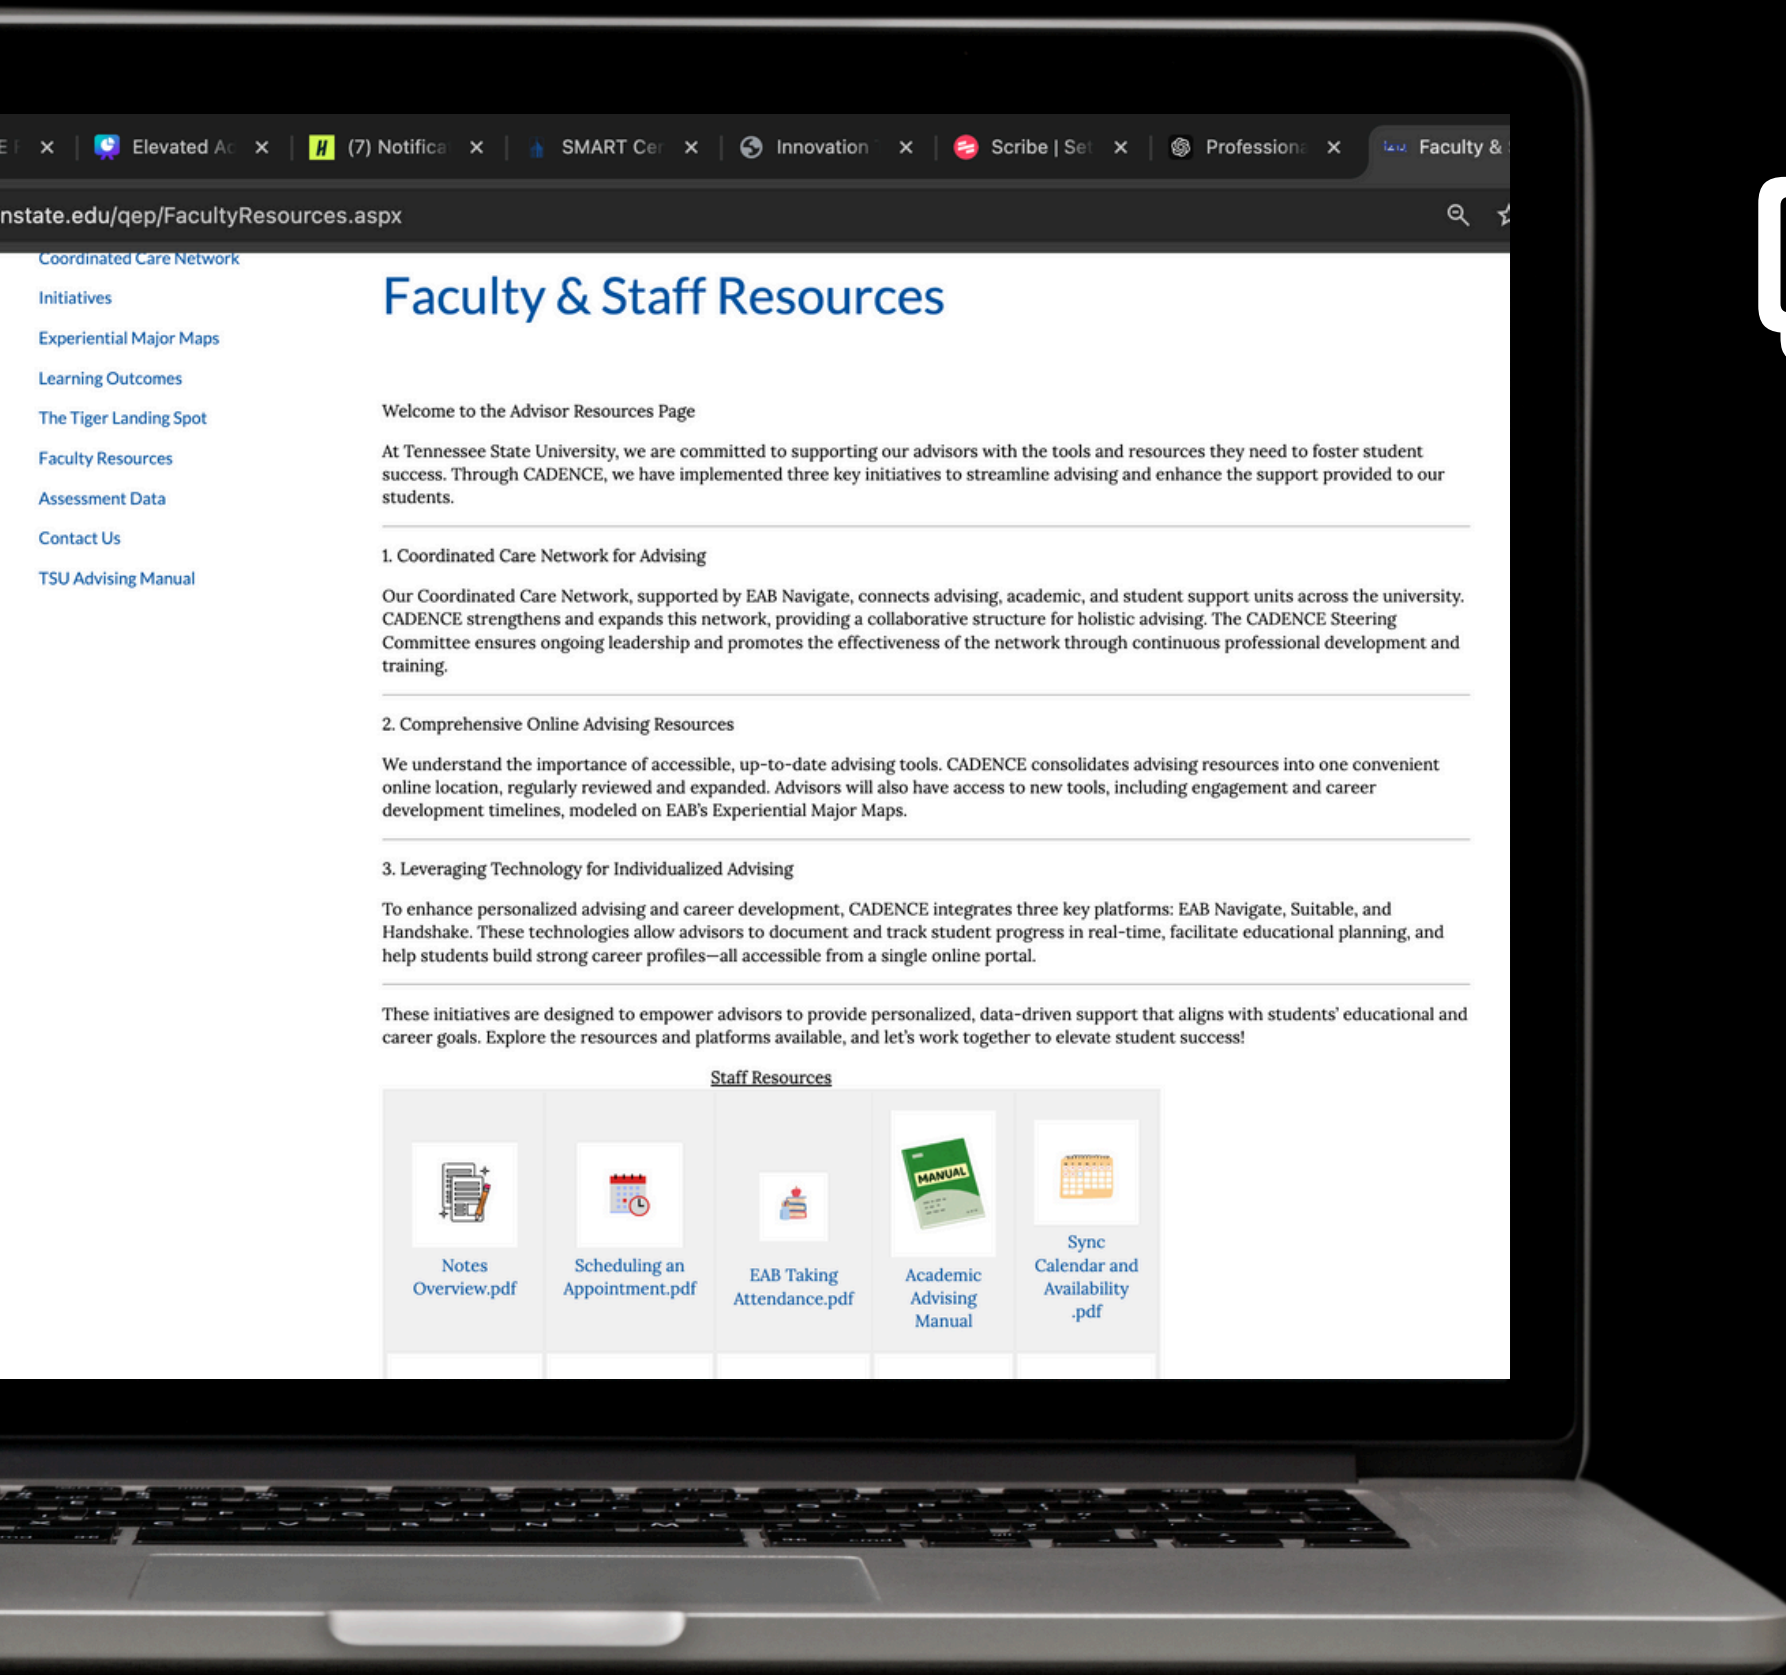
E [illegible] × Elevated Ac × (7) Notifica × SMART Cer × Innovation × Scribe | Se × Profession × Faculty &

nstate.edu/qep/FacultyResources.aspx

Coordinated Care Network
Initiatives
Experiential Major Maps
Learning Outcomes
The Tiger Landing Spot
Faculty Resources
Assessment Data
Contact Us
TSU Advising Manual

Faculty & Staff Resources

Welcome to the Advisor Resources Page

At Tennessee State University, we are committed to supporting our advisors with the tools and resources they need to foster student success. Through CADENCE, we have implemented three key initiatives to streamline advising and enhance the support provided to our students.

1. Coordinated Care Network for Advising

Our Coordinated Care Network, supported by EAB Navigate, connects advising, academic, and student support units across the university. CADENCE strengthens and expands this network, providing a collaborative structure for holistic advising. The CADENCE Steering Committee ensures ongoing leadership and promotes the effectiveness of the network through continuous professional development and training.

2. Comprehensive Online Advising Resources

We understand the importance of accessible, up-to-date advising tools. CADENCE consolidates advising resources into one convenient online location, regularly reviewed and expanded. Advisors will also have access to new tools, including engagement and career development timelines, modeled on EAB's Experiential Major Maps.

3. Leveraging Technology for Individualized Advising

To enhance personalized advising and career development, CADENCE integrates three key platforms: EAB Navigate, Suitable, and Handshake. These technologies allow advisors to document and track student progress in real-time, facilitate educational planning, and help students build strong career profiles—all accessible from a single online portal.

These initiatives are designed to empower advisors to provide personalized, data-driven support that aligns with students' educational and career goals. Explore the resources and platforms available, and let's work together to elevate student success!

Staff Resources

| Notes Overview.pdf | Scheduling an Appointment.pdf | EAB Taking Attendance.pdf | MANUAL Academic Advising Manual | Sync Calendar and Availability .pdf |